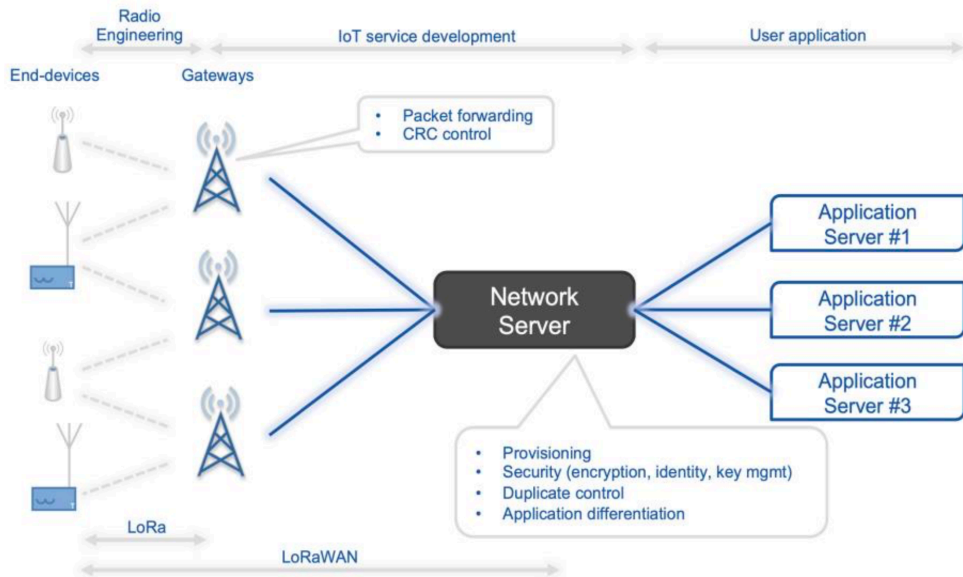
Radio Engineering

IoT service development

User application

End-devices

Gateways

• Packet forwarding
• CRC control

Application Server #1

Network Server

Application Server #2

Application Server #3

• Provisioning
• Security (encryption, identity, key mgmt)
• Duplicate control
• Application differentiation

LoRa

LoRaWAN